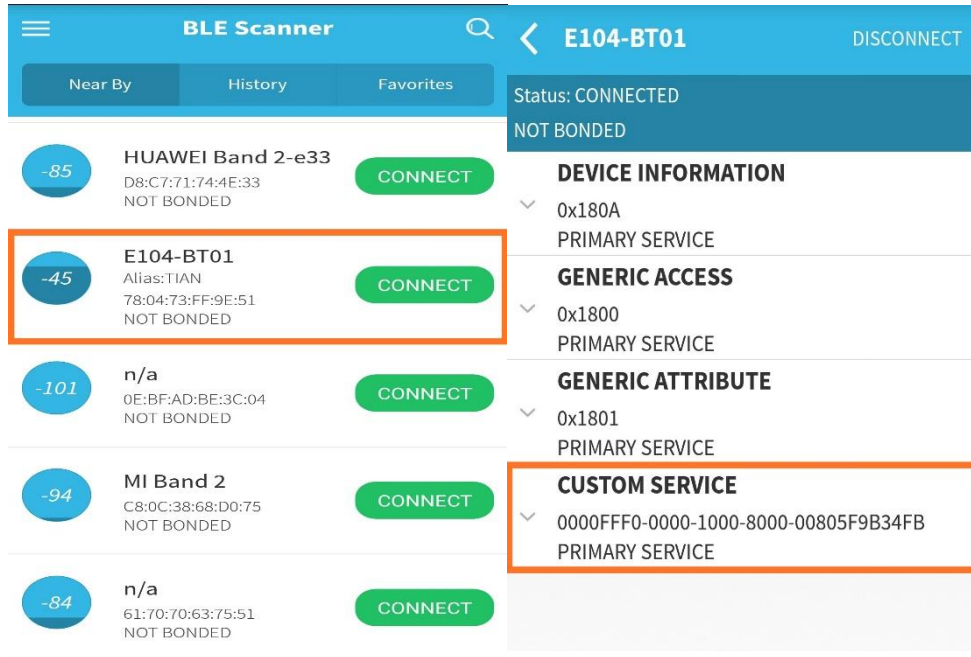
BLE Scanner

Near By | History | Favorites

-85
HUAWEI Band 2-e33
D8:C7:71:74:4E:33
NOT BONDED
CONNECT

-45
E104-BT01
Alias:TIAN
78:04:73:FF:9E:51
NOT BONDED
CONNECT

-101
n/a
0E:BF:AD:BE:3C:04
NOT BONDED
CONNECT

-94
MI Band 2
C8:0C:38:68:D0:75
NOT BONDED
CONNECT

-84
n/a
61:70:70:63:75:51
NOT BONDED
CONNECT

E104-BT01
DISCONNECT

Status: CONNECTED
NOT BONDED

DEVICE INFORMATION
0x180A
PRIMARY SERVICE

GENERIC ACCESS
0x1800
PRIMARY SERVICE

GENERIC ATTRIBUTE
0x1801
PRIMARY SERVICE

CUSTOM SERVICE
0000FFF0-0000-1000-8000-00805F9B34FB
PRIMARY SERVICE